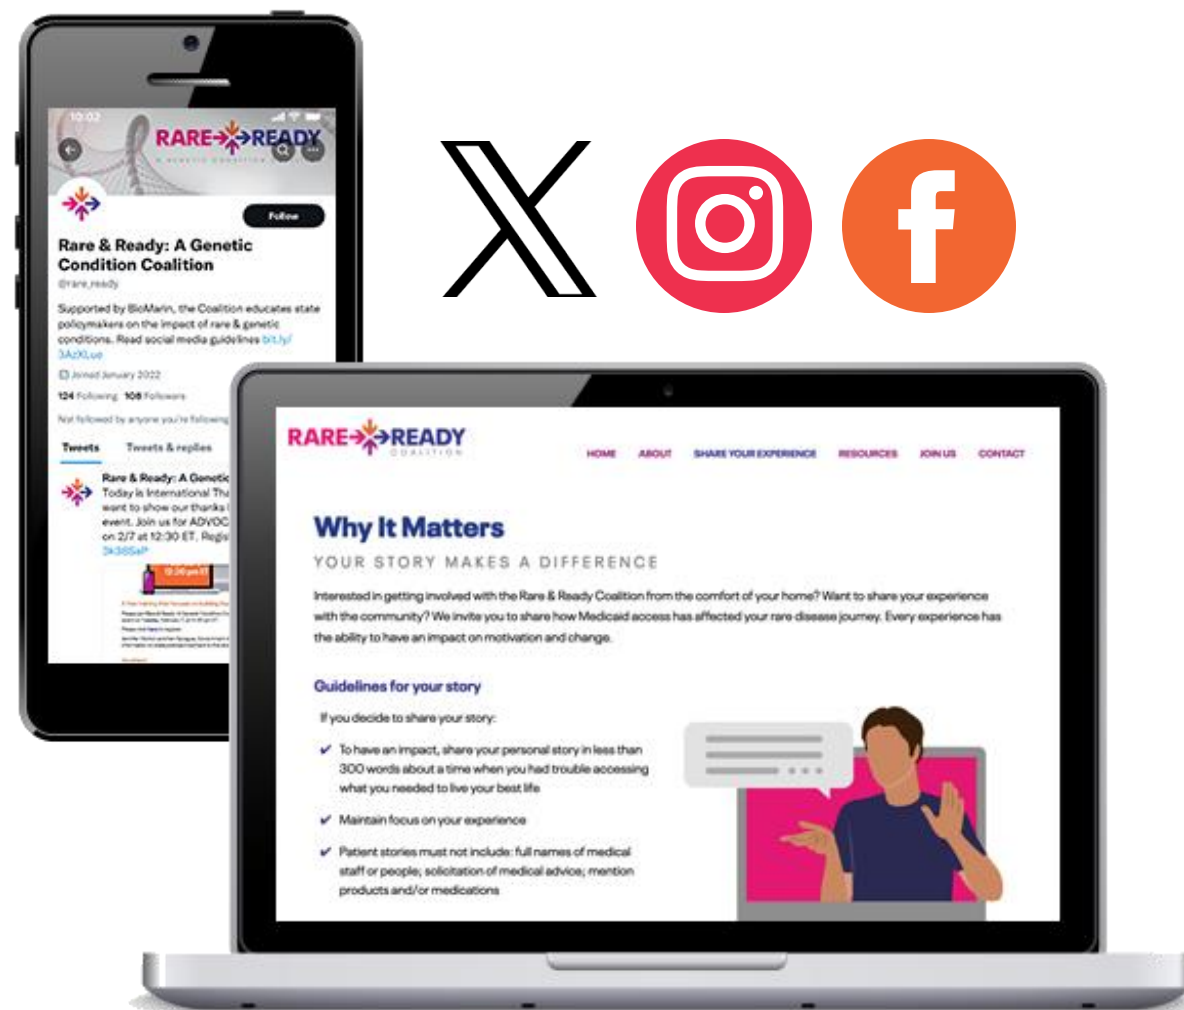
10:02

RARE READY
A GENETIC CONDITION COALITION

Follow

Rare & Ready: A Genetic Condition Coalition
@rare_ready

Supported by BioMarin, the Coalition educates state policymakers on the impact of rare & genetic conditions. Read social media guidelines bit.ly/3AzXLue

Joined January 2022

124 Following 108 Followers

Not followed by anyone you're following

Tweets Tweets & replies

Rare & Ready: A Genetic
Today is International Tha
want to show our thanks
event. Join us for ADVOC
on 2/7 at 12:30 ET. Regis
3k36SaP

12:30 pm ET

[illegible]

RARE READY
COALITION

HOME ABOUT SHARE YOUR EXPERIENCE RESOURCES JOIN US CONTACT

Why It Matters

YOUR STORY MAKES A DIFFERENCE

Interested in getting involved with the Rare & Ready Coalition from the comfort of your home? Want to share your experience with the community? We invite you to share how Medicaid access has affected your rare disease journey. Every experience has the ability to have an impact on motivation and change.

Guidelines for your story

If you decide to share your story:

To have an impact, share your personal story in less than 300 words about a time when you had trouble accessing what you needed to live your best life

Maintain focus on your experience

Patient stories must not include: full names of medical staff or people; solicitation of medical advice; mention products and/or medications